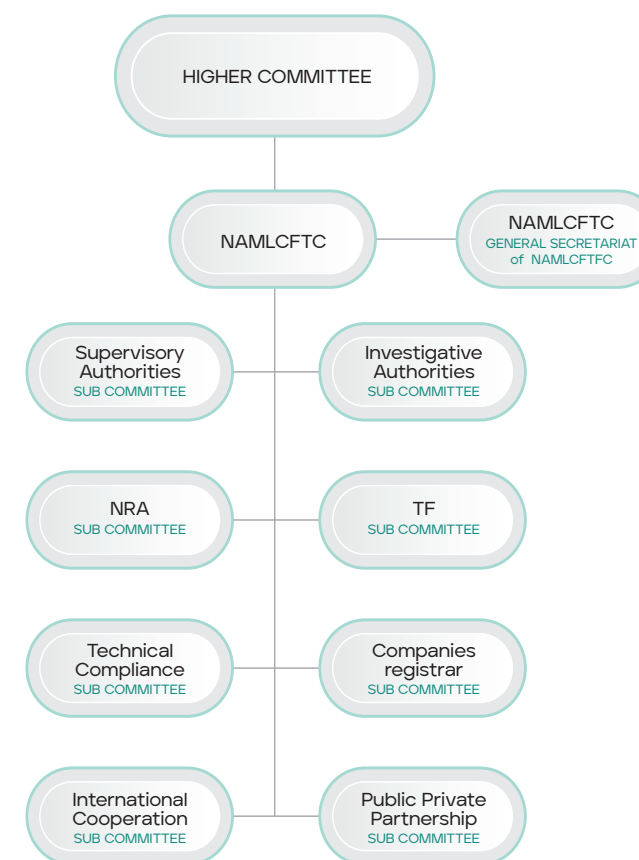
HIGHER COMMITTEE

NAMLCFTC

NAMLCFTC
GENERAL SECRETARIAT of NAMLCFTFC

Supervisory Authorities
SUB COMMITTEE

Investigative Authorities
SUB COMMITTEE

NRA
SUB COMMITTEE

TF
SUB COMMITTEE

Technical Compliance
SUB COMMITTEE

Companies registrar
SUB COMMITTEE

International Cooperation
SUB COMMITTEE

Public Private Partnership
SUB COMMITTEE